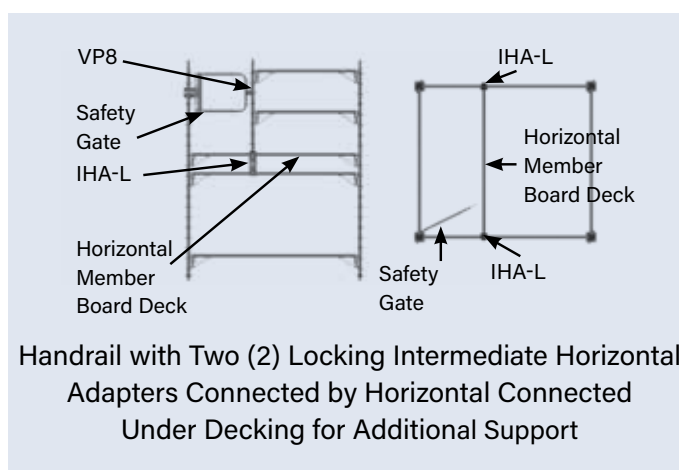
VP8

Safety Gate

IHA-L

Horizontal Member Board Deck

IHA-L

Horizontal Member Board Deck

Safety Gate

IHA-L

Handrail with Two (2) Locking Intermediate Horizontal Adapters Connected by Horizontal Connected Under Decking for Additional Support